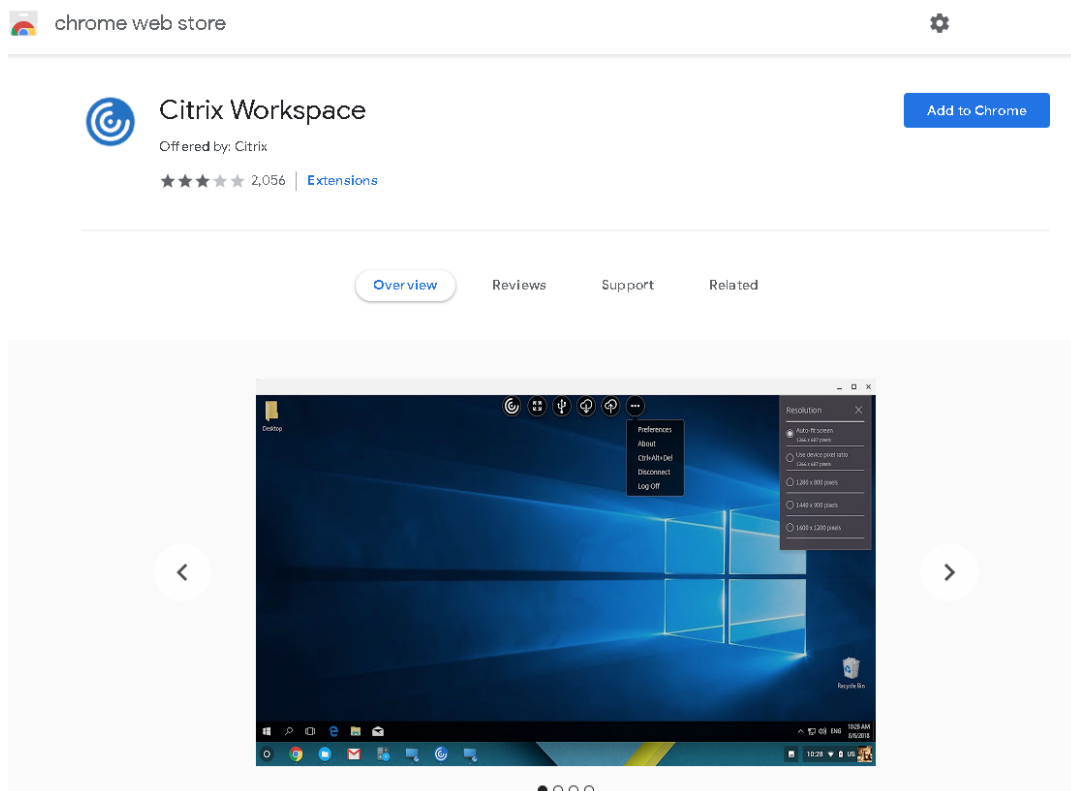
chrome web store

Citrix Workspace

Offered by: Citrix

2,056 | Extensions

Add to Chrome

Overview Reviews Support Related

Desktop

Preferences
About
Ctrl+Alt+Del
Disconnect
Log Off

Resolution

Auto-fit screen
1366 x 687 pixels

Use device pixel ratio
1366 x 687 pixels

1,280 x 800 pixels

1440 x 900 pixels

1600 x 1200 pixels

Recycle Bin

ENG 10:28 AM 8/6/2018

10:28 US